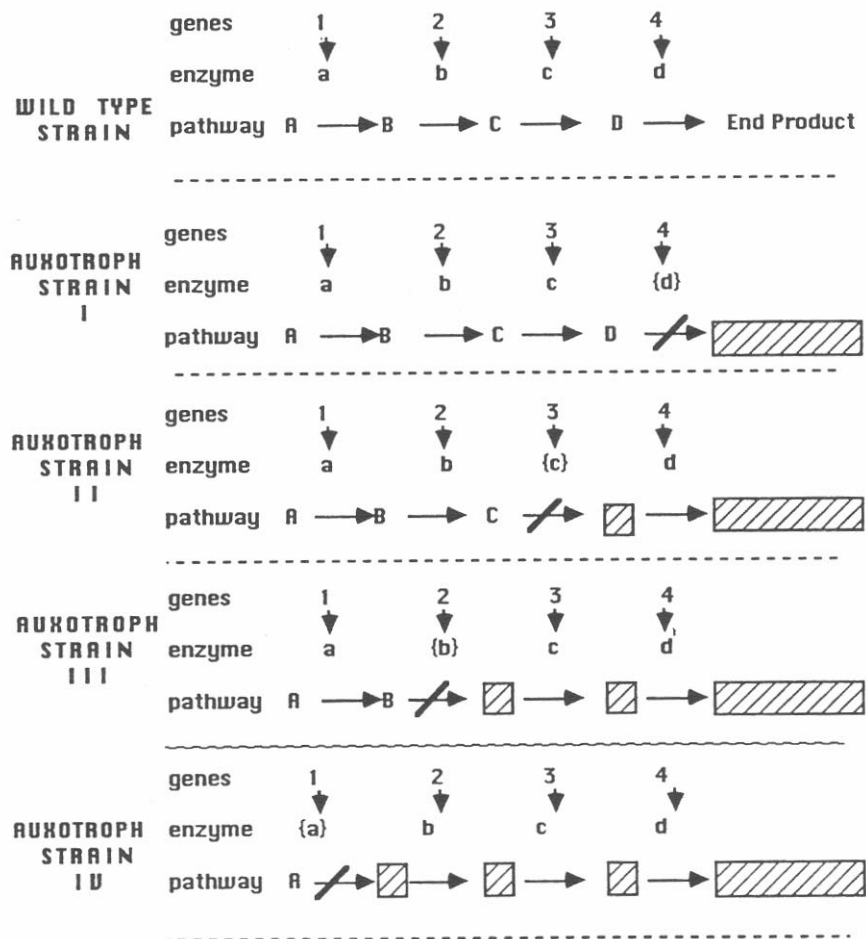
WILD TYPE STRAIN

genes 1 2 3 4

enzyme a b c d

pathway A → B → C → D → End Product

AUXOTROPH STRAIN I

genes 1 2 3 4

enzyme a b c {d}

pathway A → B → C → D

AUXOTROPH STRAIN II

genes 1 2 3 4

enzyme a b {c} d

pathway A → B → C

AUXOTROPH STRAIN III

genes 1 2 3 4

enzyme a {b} c d

pathway A → B

AUXOTROPH STRAIN IV

genes 1 2 3 4

enzyme {a} b c d

pathway A